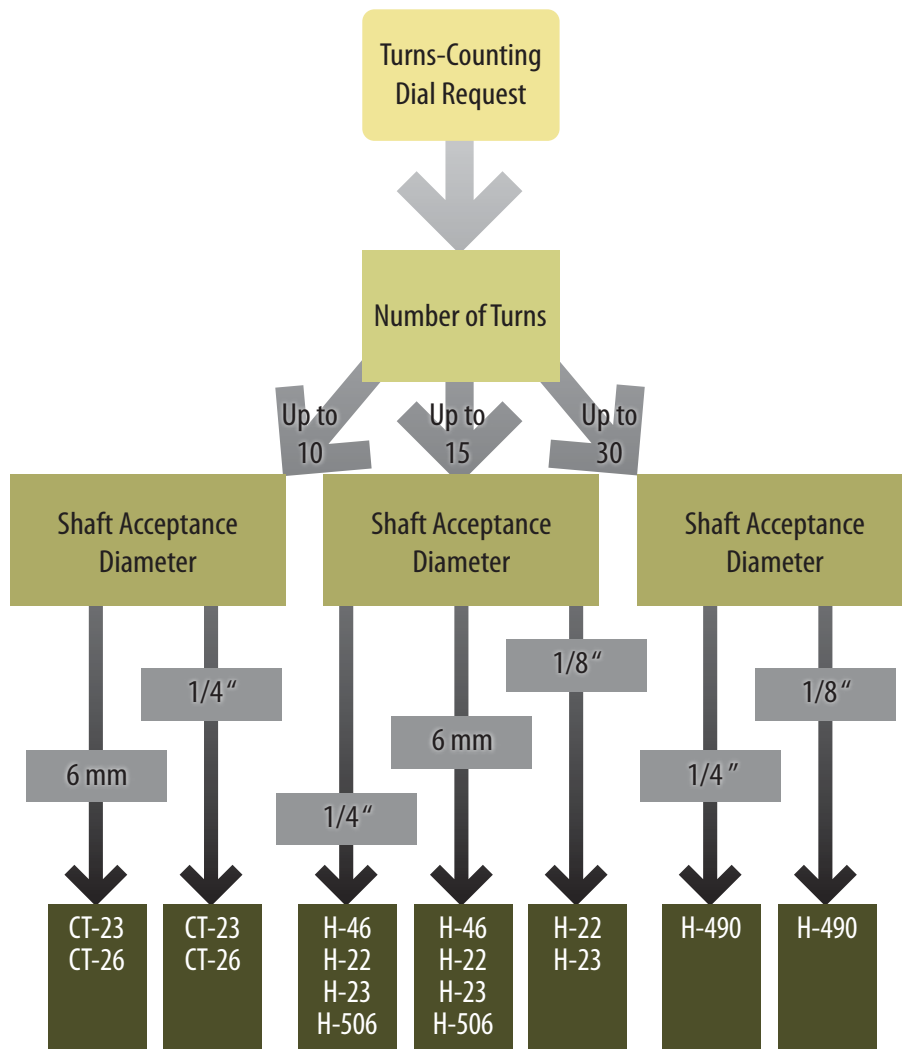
Turns-Counting Dial Request

Number of Turns

Up to 10

Up to 15

Up to 30

Shaft Acceptance Diameter

Shaft Acceptance Diameter

Shaft Acceptance Diameter

1/4″

6 mm

1/8″

6 mm

1/4″

1/8″

1/4″

CT-23
CT-26

CT-23
CT-26

H-46
H-22
H-23
H-506

H-46
H-22
H-23
H-506

H-22
H-23

H-490

H-490